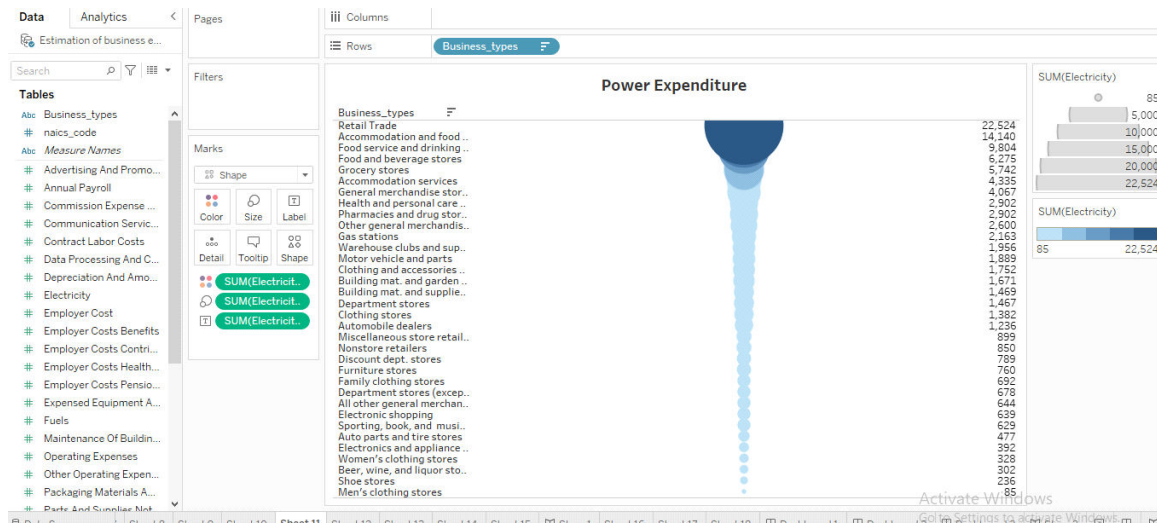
Data Analytics
Estimation of business e...
Search
Tables
Abc Business_types
# naics_code
Abc Measure Names
# Advertising And Promo...
# Annual Payroll
# Commission Expense ...
# Communication Servic...
# Contract Labor Costs
# Data Processing And C...
# Depreciation And Amo...
# Electricity
# Employer Cost
# Employer Costs Benefits
# Employer Costs Contri...
# Employer Costs Health...
# Employer Costs Pensio...
# Expensed Equipment A...
# Fuels
# Maintenance Of Buildin...
# Operating Expenses
# Other Operating Expen...
# Packaging Materials A...
# Parts And Supplies Not...

Pages
Filters
Marks
Shape
Color Size Label
Detail Tooltip Shape
SUM(Electricit..
SUM(Electricit..
SUM(Electricit..

Columns
Rows Business_types

Power Expenditure

| Business_types | |
|---|---|
| Retail Trade | 22,524 |
| Accommodation and food .. | 14,140 |
| Food service and drinking .. | 9,804 |
| Food and beverage stores | 6,275 |
| Grocery stores | 5,742 |
| Accommodation services | 4,335 |
| General merchandise stor.. | 4,067 |
| Health and personal care .. | 2,902 |
| Pharmacies and drug stor.. | 2,902 |
| Other general merchandis.. | 2,600 |
| Gas stations | 2,163 |
| Warehouse clubs and sup.. | 1,956 |
| Motor vehicle and parts | 1,889 |
| Clothing and accessories .. | 1,752 |
| Building mat. and garden .. | 1,671 |
| Building mat. and supplie.. | 1,469 |
| Department stores | 1,467 |
| Clothing stores | 1,382 |
| Automobile dealers | 1,236 |
| Miscellaneous store retail.. | 899 |
| Nonstore retailers | 850 |
| Discount dept. stores | 789 |
| Furniture stores | 760 |
| Family clothing stores | 692 |
| Department stores (excep.. | 678 |
| All other general merchan.. | 644 |
| Electronic shopping | 639 |
| Sporting, book, and musi.. | 629 |
| Auto parts and tire stores | 477 |
| Electronics and appliance .. | 392 |
| Women's clothing stores | 328 |
| Beer, wine, and liquor sto.. | 302 |
| Shoe stores | 236 |
| Men's clothing stores | 85 |

SUM(Electricity)
85
5,000
10,000
15,000
20,000
22,524

SUM(Electricity)
85 22,524

Activate Windows
Go to Settings to activate Windows.

Sheet 11